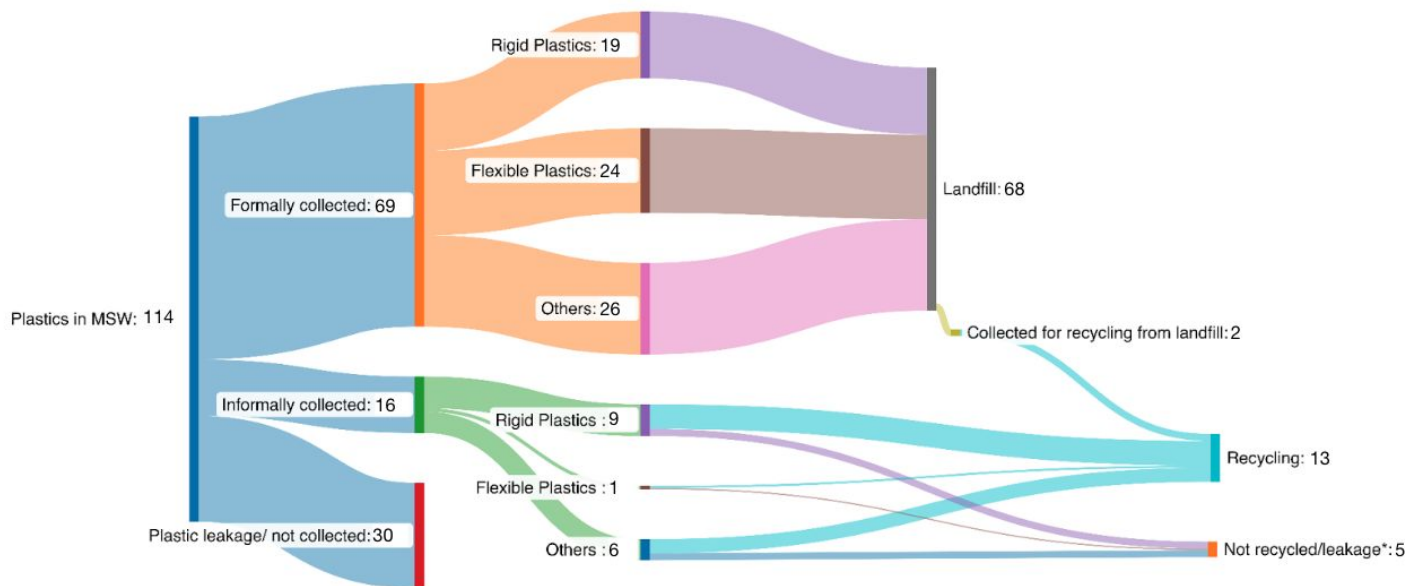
Rigid Plastics: 19

Flexible Plastics: 24

Formally collected: 69

Landfill: 68

Others: 26

Plastics in MSW: 114

Collected for recycling from landfill: 2

Informally collected: 16

Rigid Plastics : 9

Recycling: 13

Flexible Plastics : 1

Plastic leakage/ not collected: 30

Others : 6

Not recycled/leakage*: 5